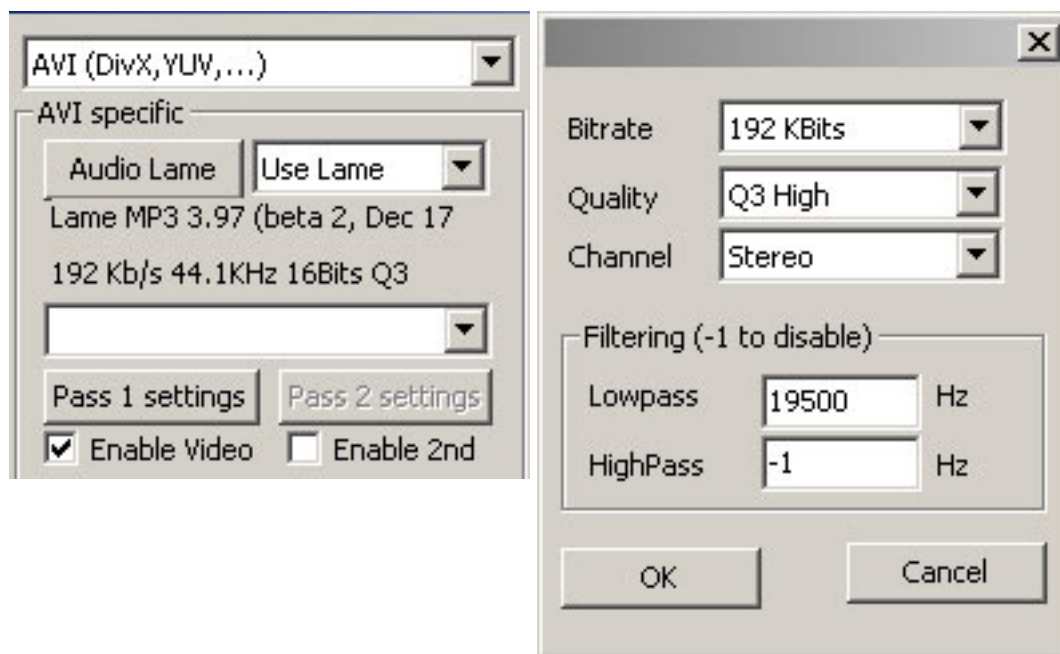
AVI (DivX,YUV,...)

AVI specific

Audio Lame

Use Lame

Lame MP3 3.97 (beta 2, Dec 17

192 Kb/s 44.1KHz 16Bits Q3

Pass 1 settings

Pass 2 settings

Enable Video

Enable 2nd

Bitrate

192 KBits

Quality

Q3 High

Channel

Stereo

Filtering (-1 to disable)

Lowpass

19500

Hz

HighPass

-1

Hz

OK

Cancel